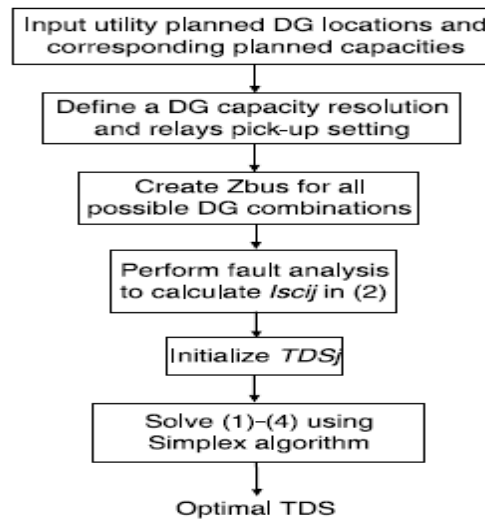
Input utility planned DG locations and corresponding planned capacities

Define a DG capacity resolution and relays pick-up setting

Create Zbus for all possible DG combinations

Perform fault analysis to calculate *Iscij* in (2)

Initialize *TDSj*

Solve (1)–(4) using Simplex algorithm

Optimal TDS